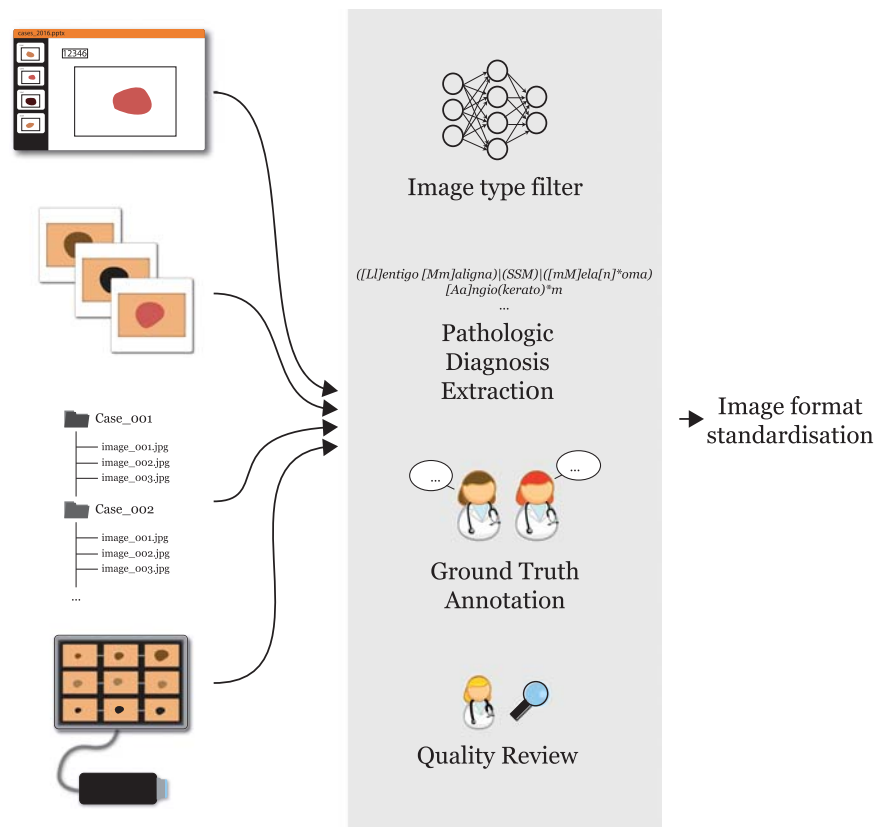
cases_2016.pptx

12346

Case_001
image_001.jpg
image_002.jpg
image_003.jpg

Case_002
image_001.jpg
image_002.jpg
image_003.jpg
...

Image type filter

([Ll]entigo [Mm]aligna)|(SSM)|([mM]ela[n]*oma)
[Aa]ngio(kerato)*m
...

Pathologic Diagnosis Extraction

...
...

Ground Truth Annotation

Quality Review

Image format standardisation